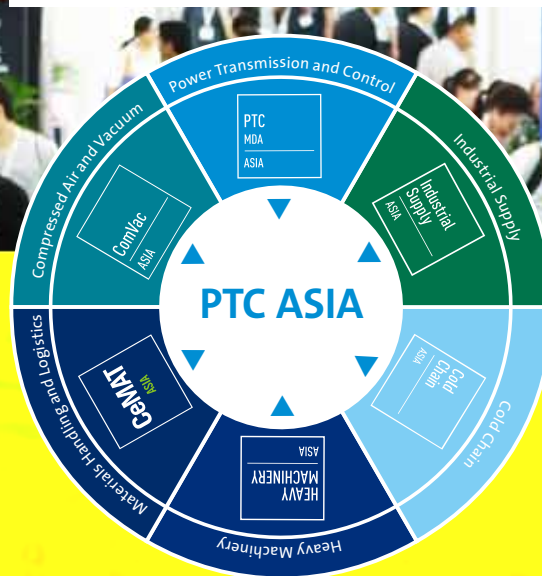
Power Transmission and Control

PTC
MDA
ASIA

Industrial Supply

Industrial Supply
ASIA

Cold Chain

Cold Chain
ASIA

Heavy Machinery

HEAVY MACHINERY
ASIA

Materials Handling and Logistics

CeMAT
ASIA

Compressed Air and Vacuum

ComVac
ASIA

PTC ASIA